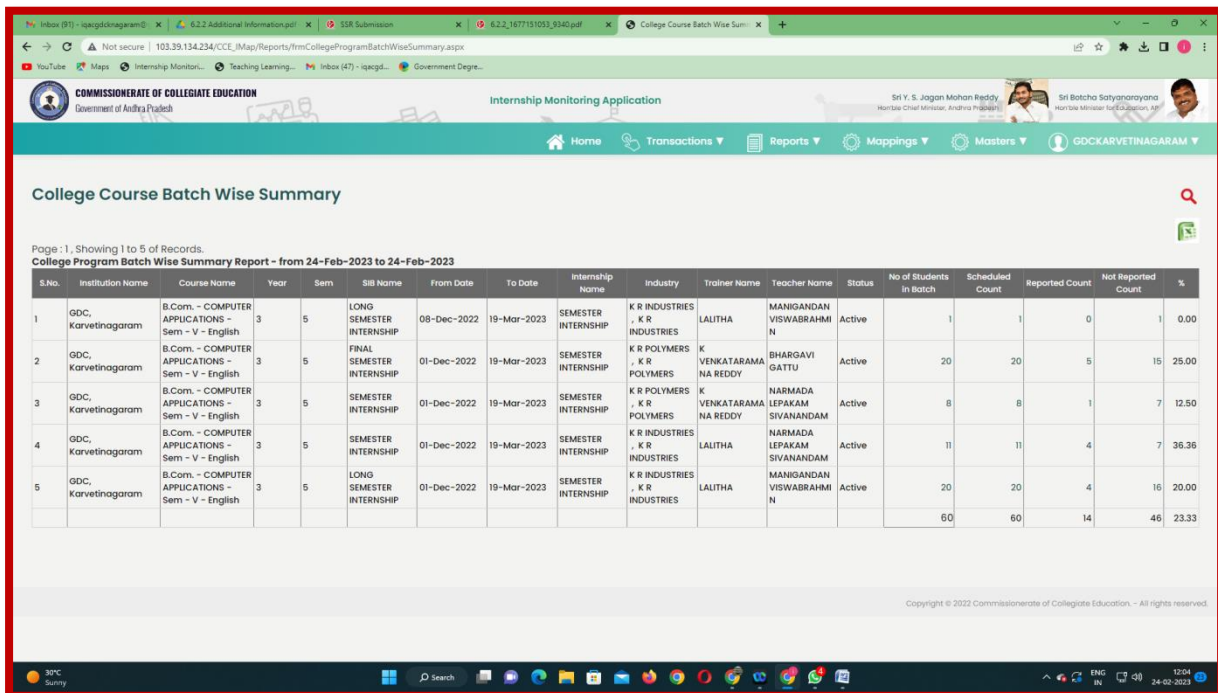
Inbox (91) - iqacgdcknagaram@ | 6.2.2 Additional Information.pdf | SSR Submission | 6.2.2_1677151053_9340.pdf | College Course Batch Wise Sum

Not secure | 103.39.134.234/CCE_IMap/Reports/frmCollegeProgramBatchWiseSummary.aspx

YouTube Maps Internship Monitori... Teaching Learning... Inbox (47) - iqacgd... Government Degre...

COMMISSIONERATE OF COLLEGIATE EDUCATION
Government of Andhra Pradesh

Internship Monitoring Application

Sri Y. S. Jagan Mohan Reddy
Hon'ble Chief Minister, Andhra Pradesh

Sri Botcha Satyanarayana
Hon'ble Minister for Education, AP

Home Transactions ▼ Reports ▼ Mappings ▼ Masters ▼ GDCKARVETINAGARAM ▼

College Course Batch Wise Summary

Page : 1 , Showing 1 to 5 of Records.
College Program Batch Wise Summary Report - from 24-Feb-2023 to 24-Feb-2023

| S.No. | Institution Name | Course Name | Year | Sem | SIB Name | From Date | To Date | Internship Name | Industry | Trainer Name | Teacher Name | Status | No of Students in Batch | Scheduled Count | Reported Count | Not Reported Count | % |
|---|---|---|---|---|---|---|---|---|---|---|---|---|---|---|---|---|---|
| 1 | GDC, Karvetinagaram | B.Com. - COMPUTER APPLICATIONS - Sem - V - English | 3 | 5 | LONG SEMESTER INTERNSHIP | 08-Dec-2022 | 19-Mar-2023 | SEMESTER INTERNSHIP | K R INDUSTRIES , K R INDUSTRIES | LALITHA | MANIGANDAN VISWABRAHMIN | Active | 1 | 1 | 0 | 1 | 0.00 |
| 2 | GDC, Karvetinagaram | B.Com. - COMPUTER APPLICATIONS - Sem - V - English | 3 | 5 | FINAL SEMESTER INTERNSHIP | 01-Dec-2022 | 19-Mar-2023 | SEMESTER INTERNSHIP | K R POLYMERS , K R POLYMERS | K VENKATARAMANA REDDY | BHARGAVI GATTU | Active | 20 | 20 | 5 | 15 | 25.00 |
| 3 | GDC, Karvetinagaram | B.Com. - COMPUTER APPLICATIONS - Sem - V - English | 3 | 5 | SEMESTER INTERNSHIP | 01-Dec-2022 | 19-Mar-2023 | SEMESTER INTERNSHIP | K R POLYMERS , K R POLYMERS | K VENKATARAMANA REDDY | NARMADA LEPAKAM SIVANANDAM | Active | 8 | 8 | 1 | 7 | 12.50 |
| 4 | GDC, Karvetinagaram | B.Com. - COMPUTER APPLICATIONS - Sem - V - English | 3 | 5 | SEMESTER INTERNSHIP | 01-Dec-2022 | 19-Mar-2023 | SEMESTER INTERNSHIP | K R INDUSTRIES , K R INDUSTRIES | LALITHA | NARMADA LEPAKAM SIVANANDAM | Active | 11 | 11 | 4 | 7 | 36.36 |
| 5 | GDC, Karvetinagaram | B.Com. - COMPUTER APPLICATIONS - Sem - V - English | 3 | 5 | LONG SEMESTER INTERNSHIP | 01-Dec-2022 | 19-Mar-2023 | SEMESTER INTERNSHIP | K R INDUSTRIES , K R INDUSTRIES | LALITHA | MANIGANDAN VISWABRAHMIN | Active | 20 | 20 | 4 | 16 | 20.00 |
| | | | | | | | | | | | | | 60 | 60 | 14 | 46 | 23.33 |

Copyright © 2022 Commissionerate of Collegiate Education. - All rights reserved.

30°C Sunny
Search
ENG IN 12:04 24-02-2023